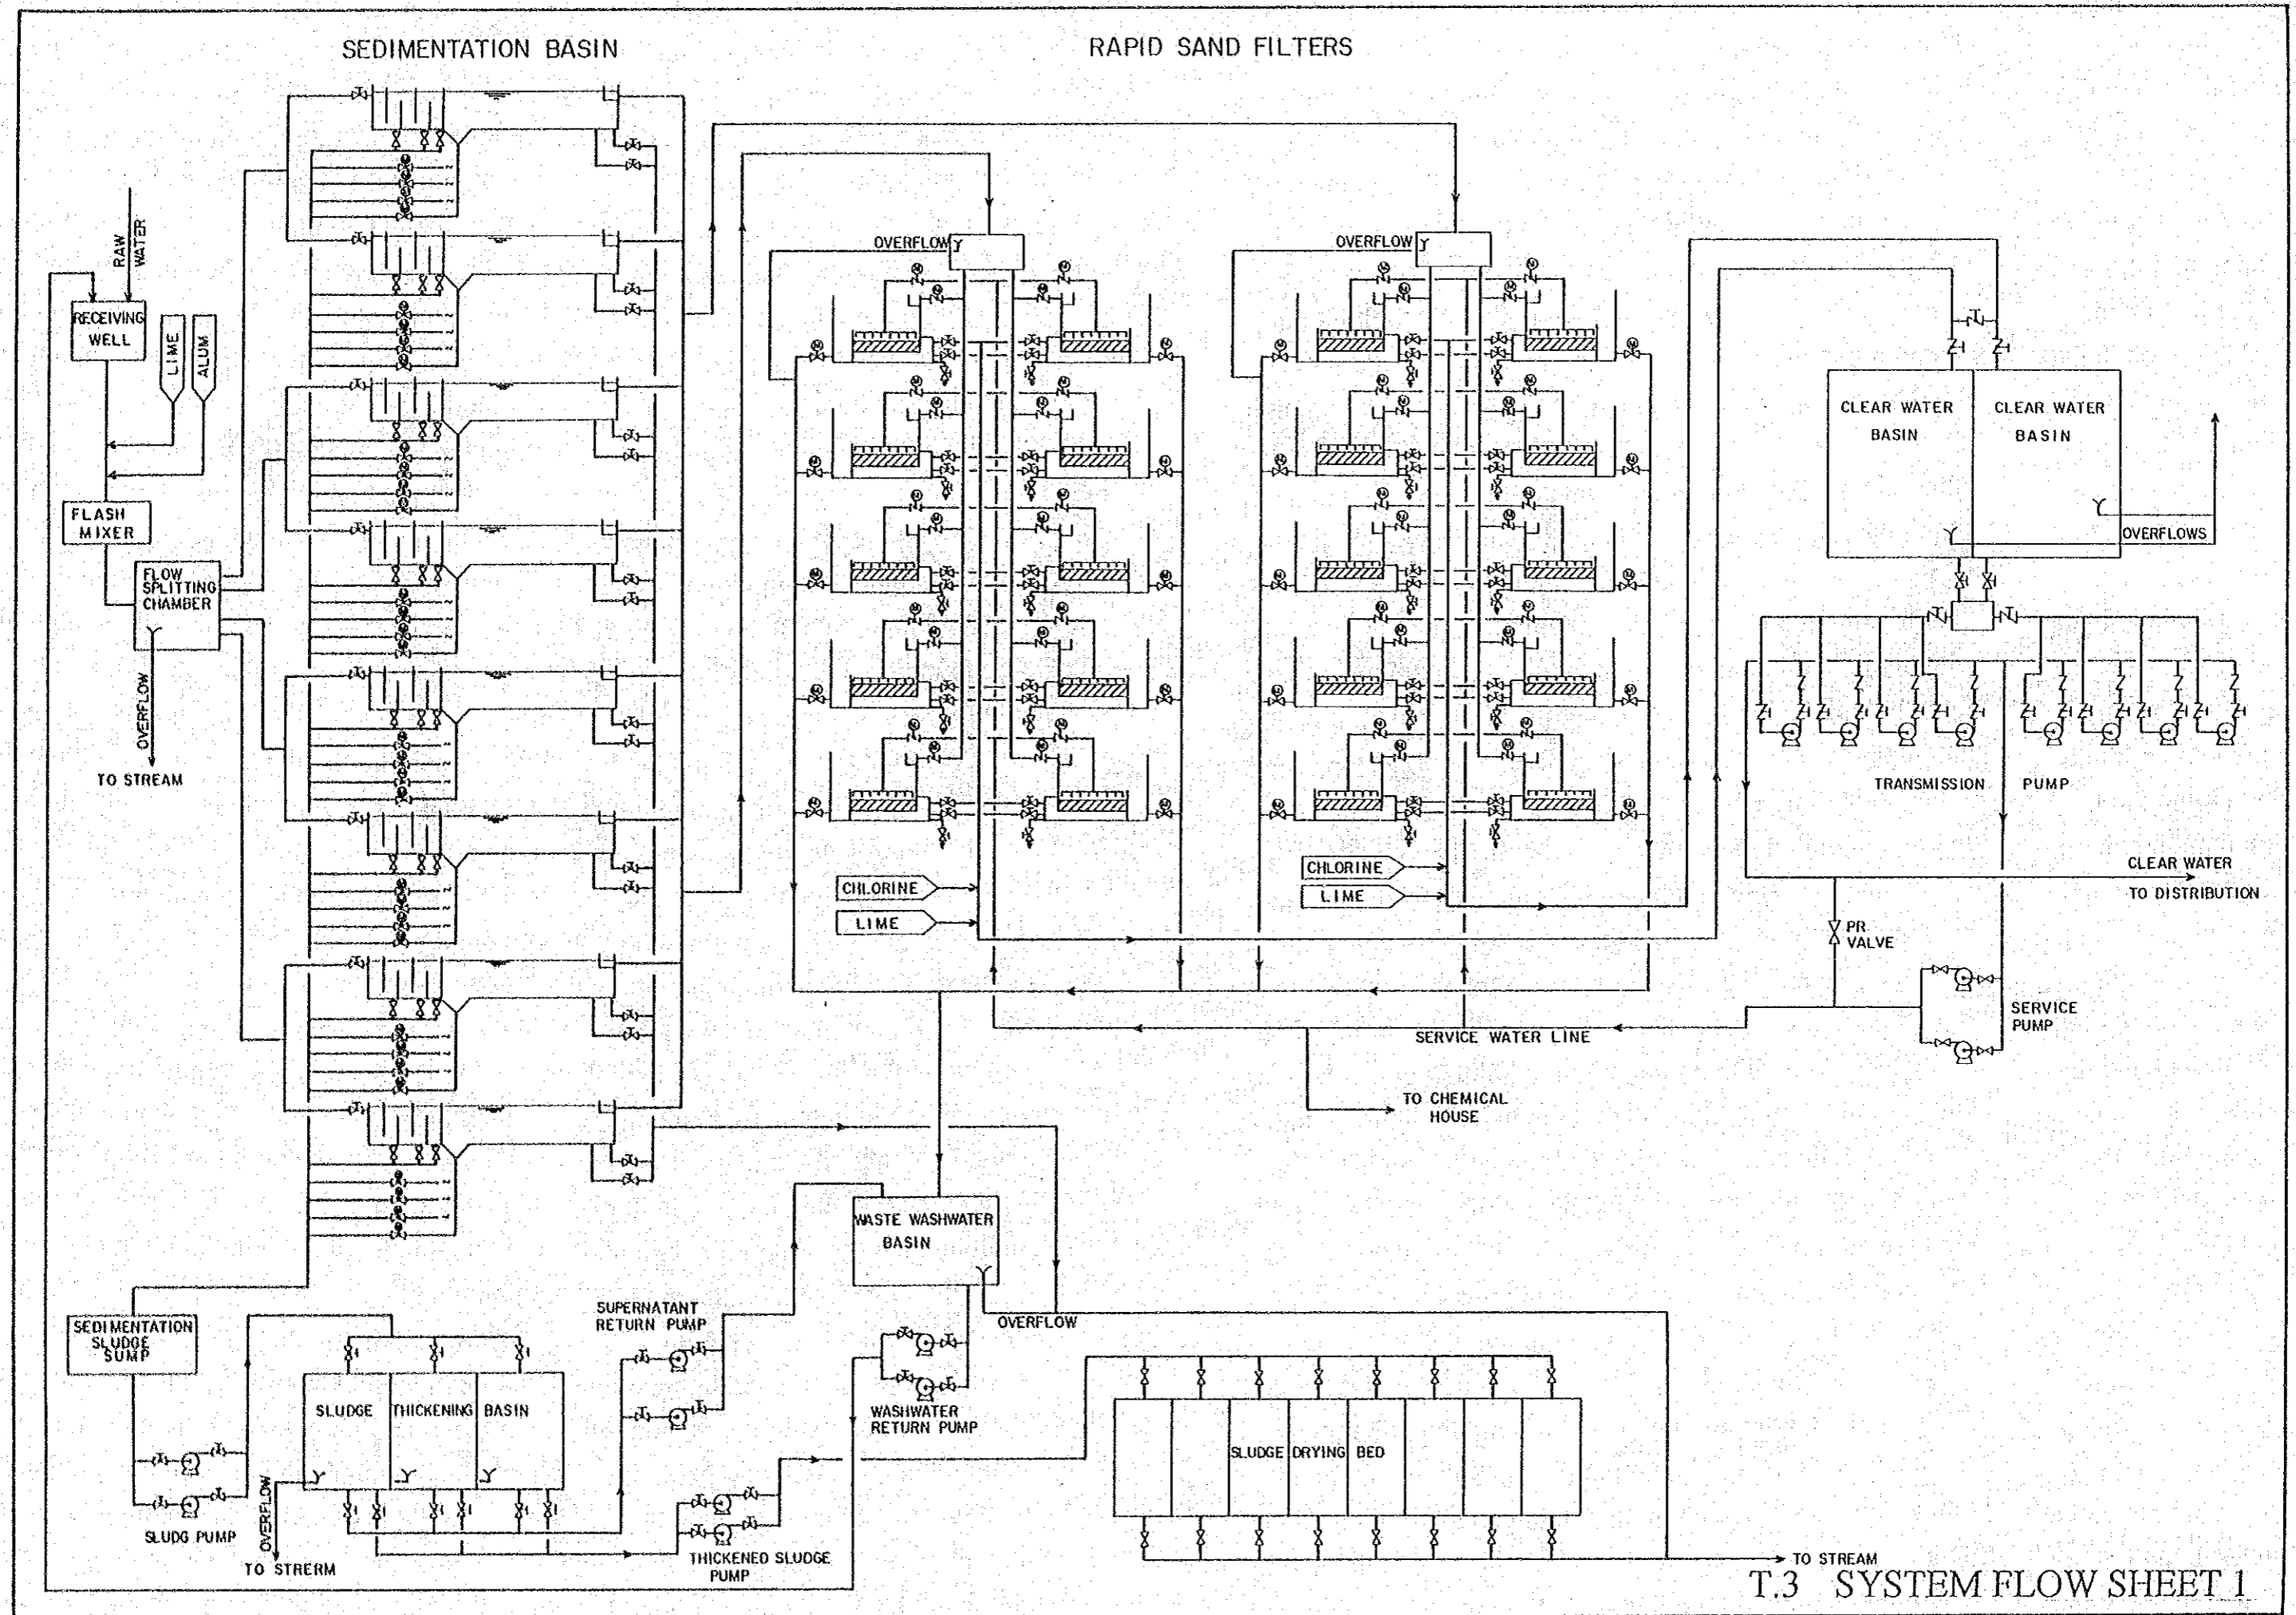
SEDIMENTATION BASIN

RAPID SAND FILTERS

RAW WATER

RECEIVING WELL

LIME

ALUM

FLASH MIXER

FLOW SPLITTING CHAMBER

OVERFLOW

TO STREAM

OVERFLOW

OVERFLOW

CLEAR WATER BASIN

CLEAR WATER BASIN

OVERFLOWS

TRANSMISSION PUMP

CLEAR WATER TO DISTRIBUTION

CHLORINE

LIME

CHLORINE

LIME

PR VALVE

SERVICE PUMP

SERVICE WATER LINE

TO CHEMICAL HOUSE

WASTE WASHWATER BASIN

OVERFLOW

SUPERNATANT RETURN PUMP

WASHWATER RETURN PUMP

SEDIMENTATION SLUDGE SUMP

SLUDGE THICKENING BASIN

SLUDG PUMP

OVERFLOW

TO STRERM

THICKENED SLUDGE PUMP

SLUDGE DRYING BED

TO STREAM

T.3 SYSTEM FLOW SHEET 1